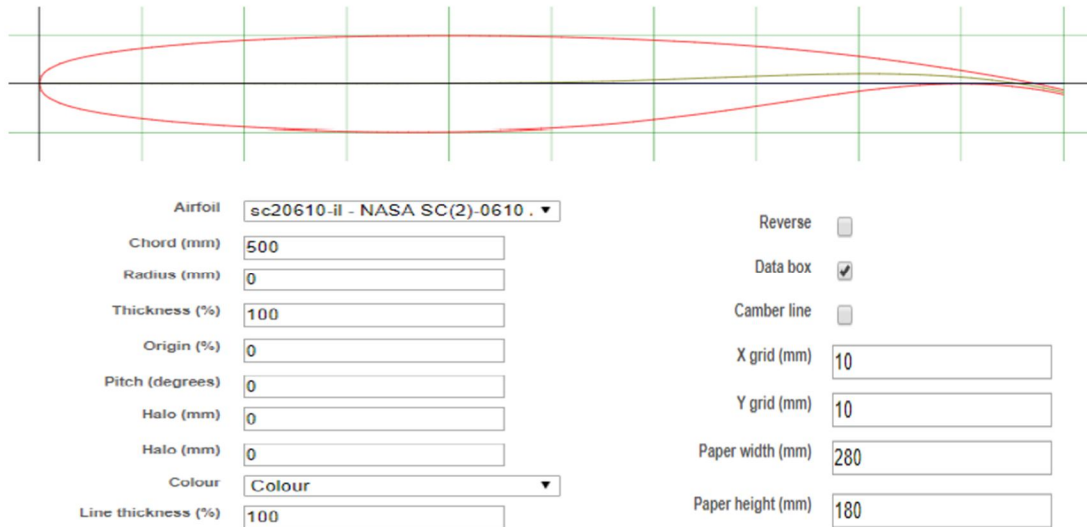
Airfoil sc20610-il - NASA SC(2)-0610 .
Chord (mm) 500
Radius (mm) 0
Thickness (%) 100
Origin (%) 0
Pitch (degrees) 0
Halo (mm) 0
Halo (mm) 0
Colour Colour
Line thickness (%) 100

Reverse
Data box
Camber line
X grid (mm) 10
Y grid (mm) 10
Paper width (mm) 280
Paper height (mm) 180